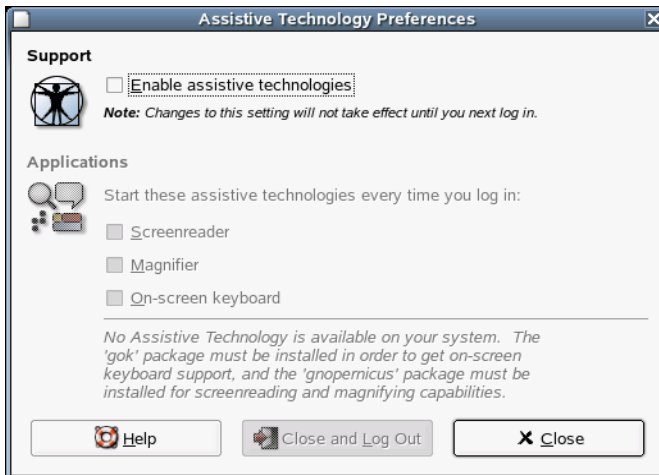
Assistive Technology Preferences

Support

Enable assistive technologies

Note: Changes to this setting will not take effect until you next log in.

Applications

Start these assistive technologies every time you log in:

Screenreader

Magnifier

On-screen keyboard

No Assistive Technology is available on your system. The 'gok' package must be installed in order to get on-screen keyboard support, and the 'gnopernicus' package must be installed for screenreading and magnifying capabilities.

Help

Close and Log Out

Close